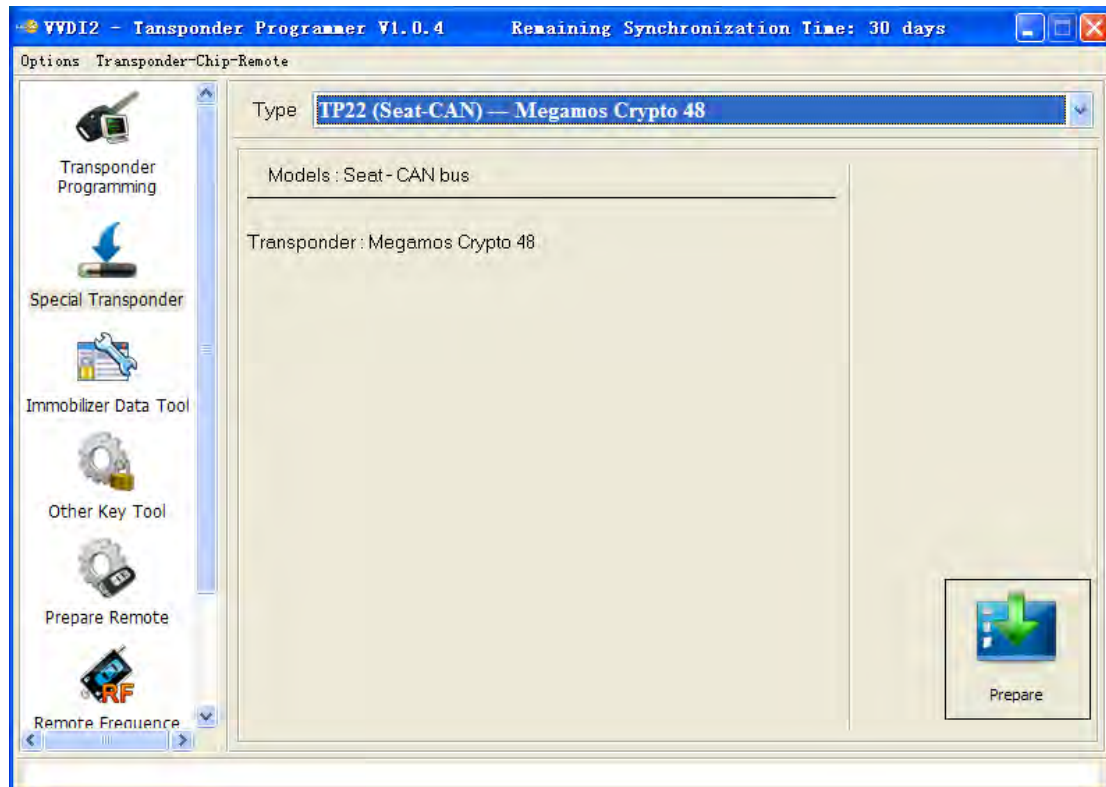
VVDI2 - Tansponder Programmer V1.0.4 Remaining Synchronization Time: 30 days

Options Transponder-Chip-Remote

Transponder Programming

Special Transponder

Immobilizer Data Tool

Other Key Tool

Prepare Remote

RF

Remote Frequence

Type TP22 (Seat-CAN) — Megamos Crypto 48

Models : Seat - CAN bus

Transponder : Megamos Crypto 48

Prepare